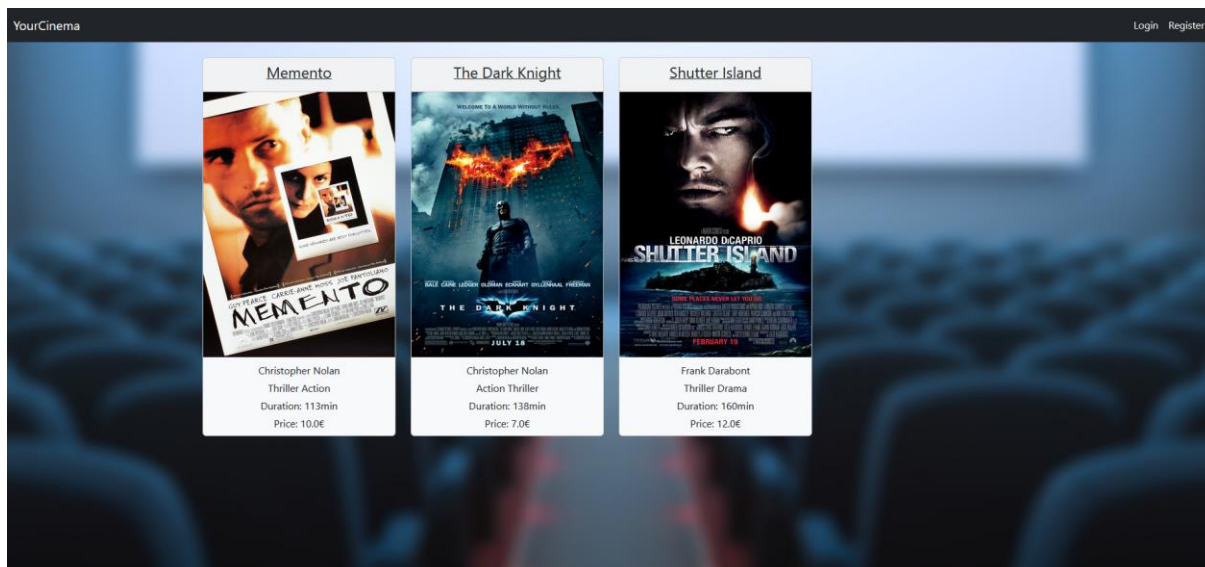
YourCinema

Login Register

Memento

GUY PEARCE CARRIE-ANNE MOSS JOE PANTOLIANO

MEMENTO

Christopher Nolan

Thriller Action

Duration: 113min

Price: 10.0€

The Dark Knight

WELCOME TO A WORLD WITHOUT RULES.

BALE CAINE LEDGER OLDMAN ECKHART GYLLENHAAL FREEMAN

THE DARK KNIGHT

JULY 18

Christopher Nolan

Action Thriller

Duration: 138min

Price: 7.0€

Shutter Island

LEONARDO DiCAPRIO

SHUTTER ISLAND

SOME PLACES NEVER LET YOU GO.

FEBRUARY 19

Frank Darabont

Thriller Drama

Duration: 160min

Price: 12.0€